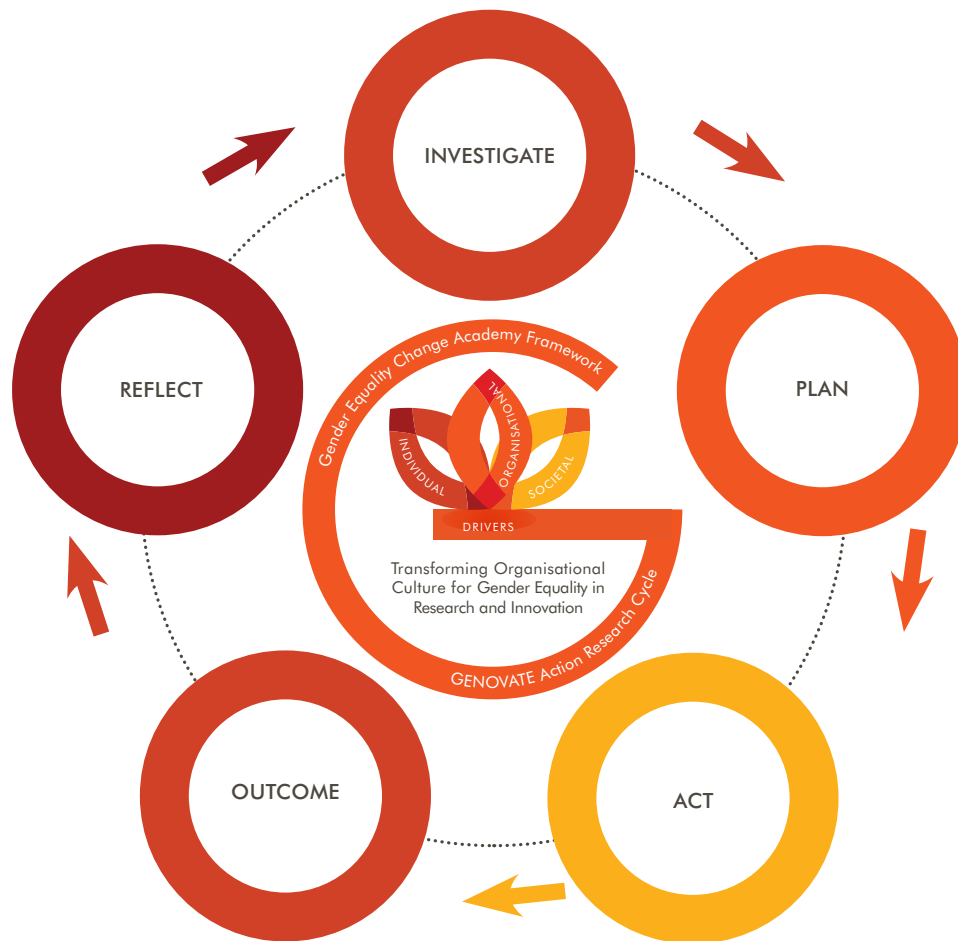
INVESTIGATE

PLAN

ACT

OUTCOME

REFLECT

Gender Equality Change Academy Framework

INDIVIDUAL

ORGANISATIONAL

SOCIETAL

DRIVERS

Transforming Organisational Culture for Gender Equality in Research and Innovation

GENOVATE Action Research Cycle